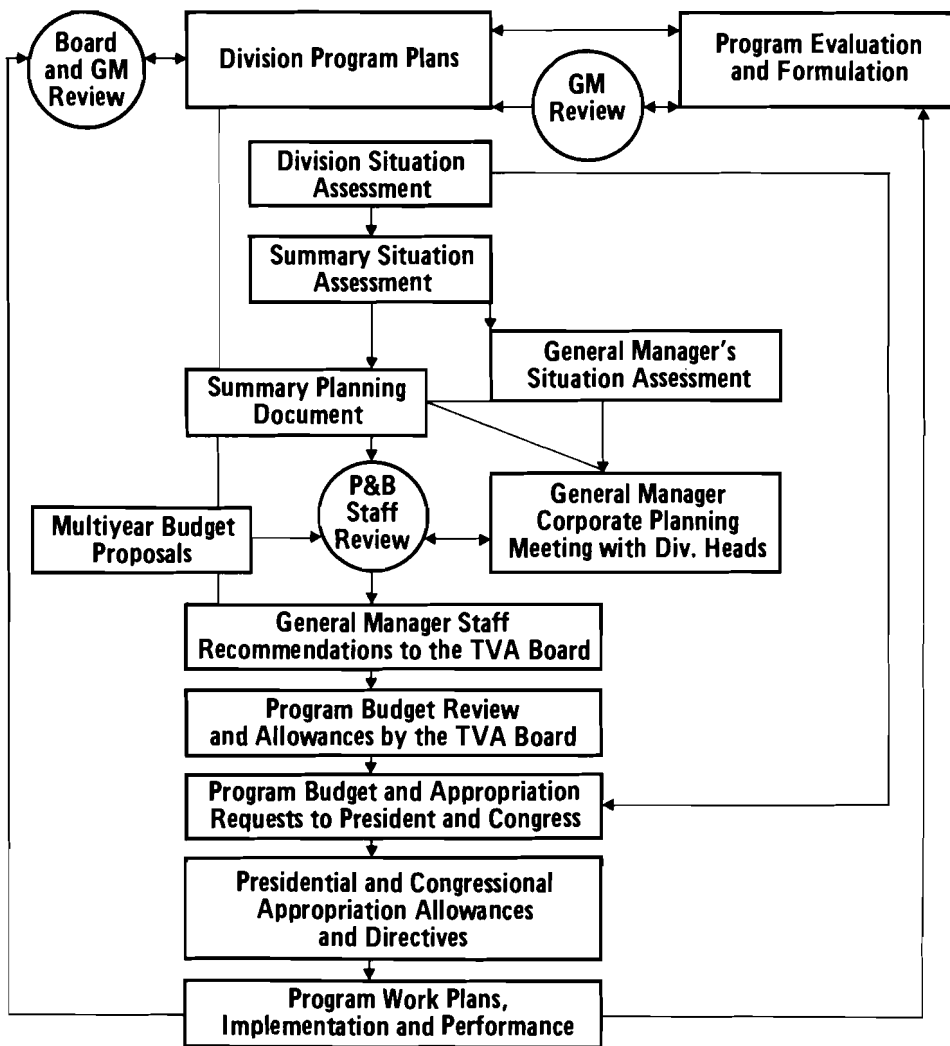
Board and GM Review

Division Program Plans

GM Review

Program Evaluation and Formulation

Division Situation Assessment

Summary Situation Assessment

General Manager's Situation Assessment

Summary Planning Document

P&B Staff Review

General Manager Corporate Planning Meeting with Div. Heads

Multiyear Budget Proposals

General Manager Staff Recommendations to the TVA Board

Program Budget Review and Allowances by the TVA Board

Program Budget and Appropriation Requests to President and Congress

Presidential and Congressional Appropriation Allowances and Directives

Program Work Plans, Implementation and Performance